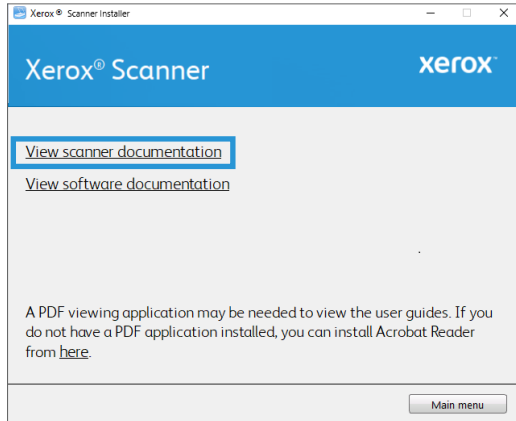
Xerox® Scanner Installer

Xerox® Scanner

xerox

View scanner documentation

View software documentation

A PDF viewing application may be needed to view the user guides. If you do not have a PDF application installed, you can install Acrobat Reader from here.

Main menu